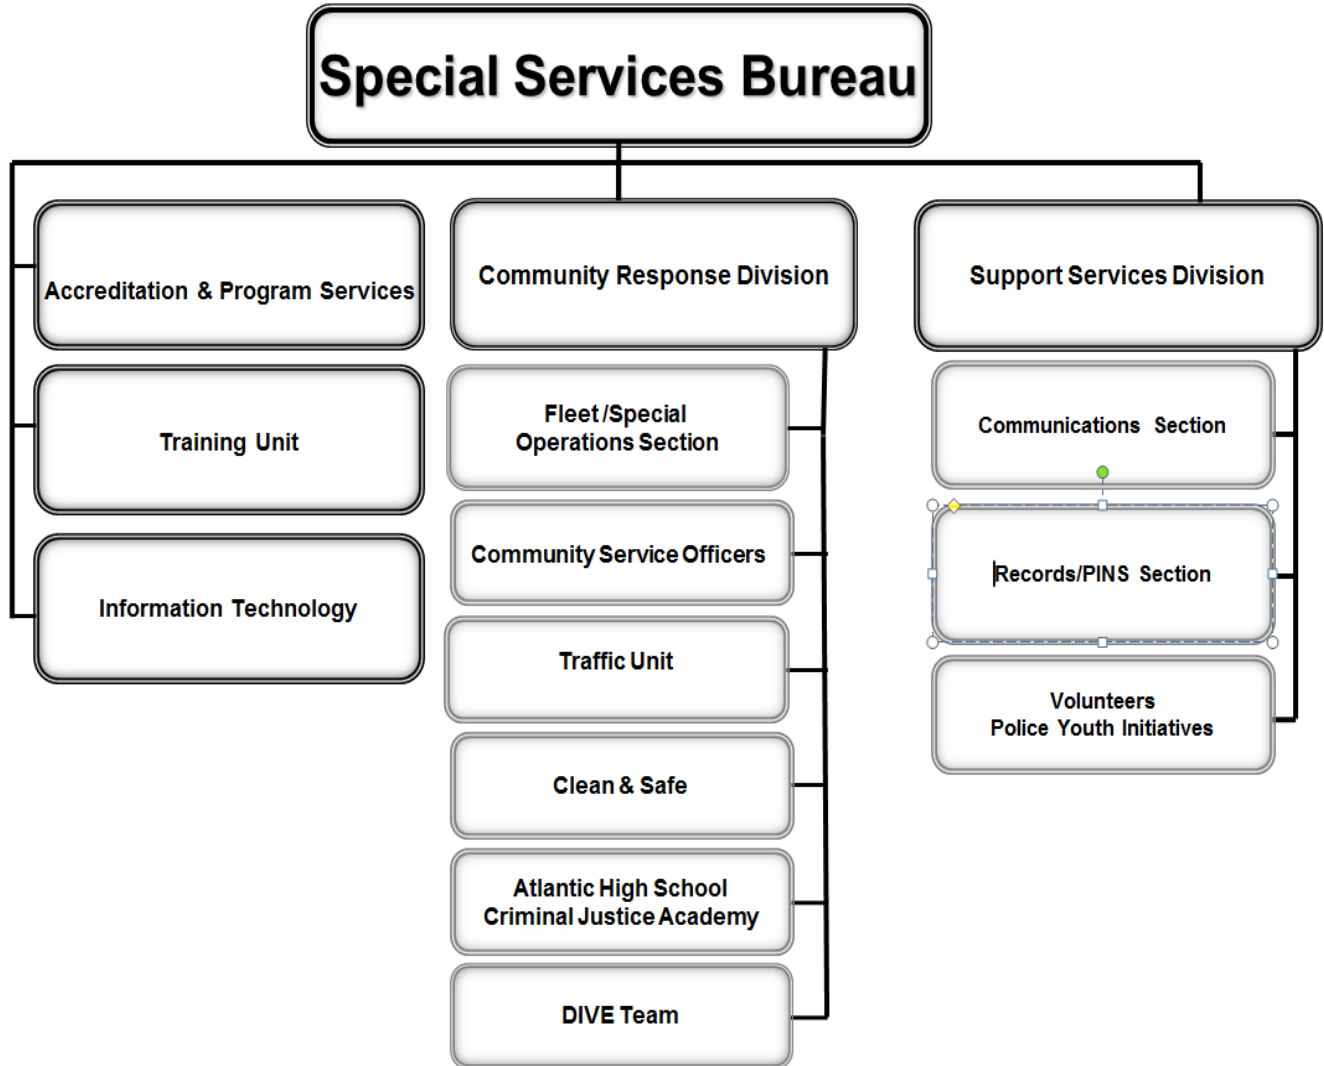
Special Services Bureau

Accreditation & Program Services

Training Unit

Information Technology

Community Response Division

Fleet/Special Operations Section

Community Service Officers

Traffic Unit

Clean & Safe

Atlantic High School Criminal Justice Academy

DIVE Team

Support Services Division

Communications Section

Records/PINS Section

Volunteers
Police Youth Initiatives